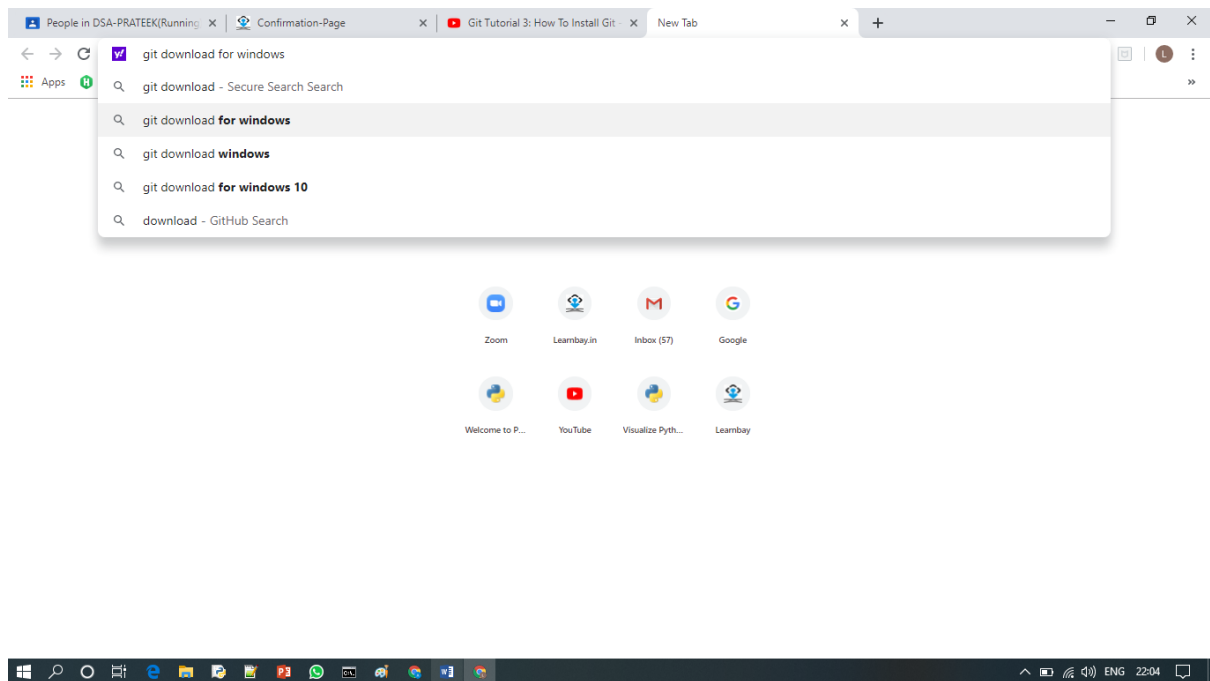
People in DSA-PRATEEK(Running
Confirmation-Page
Git Tutorial 3: How To Install Git -
New Tab

git download for windows

Apps

git download - Secure Search Search
git download for windows
git download windows
git download for windows 10
download - GitHub Search

Zoom
Learnbay.in
Inbox (57)
Google

Welcome to P...
YouTube
Visualize Pyth...
Learnbay

ENG 22:04